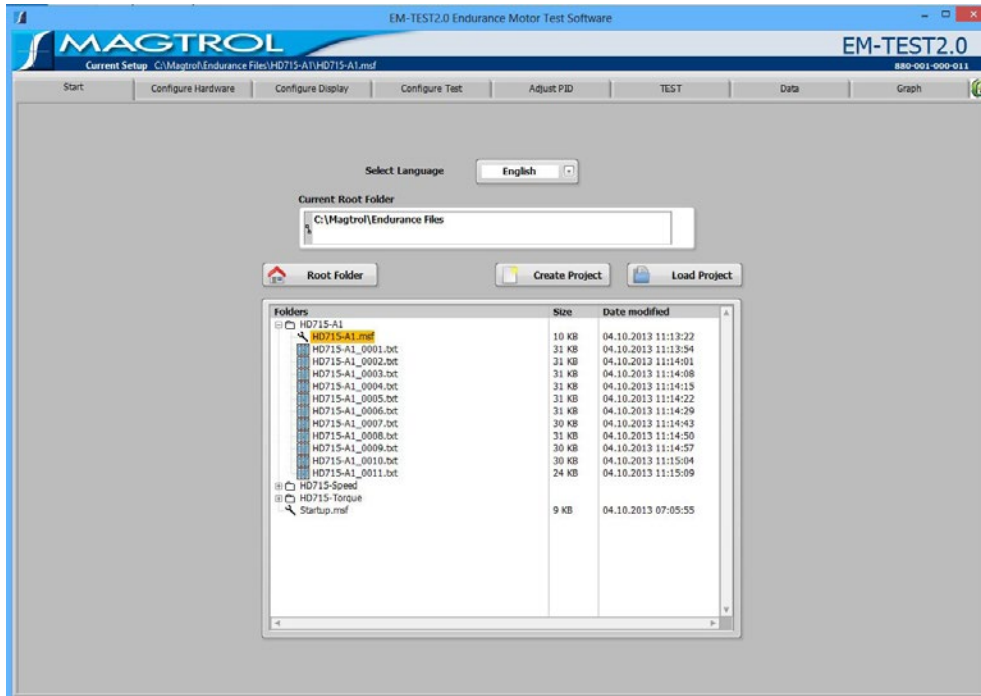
EM-TEST2.0 Endurance Motor Test Software

MAGTROL

Current Setup C:\Magtrol\Endurance Files\HD715-A1\HD715-A1.msf

EM-TEST2.0

880-001-000-011

Start | Configure Hardware | Configure Display | Configure Test | Adjust PID | TEST | Data | Graph

Select Language English

Current Root Folder

C:\Magtrol\Endurance Files

Root Folder

Create Project

Load Project

| Folders | Size | Date modified |
|---|---|---|
| HD715-A1 | | |
| HD715-A1.msf | 10 KB | 04.10.2013 11:13:22 |
| HD715-A1_0001.txt | 31 KB | 04.10.2013 11:13:54 |
| HD715-A1_0002.txt | 31 KB | 04.10.2013 11:14:01 |
| HD715-A1_0003.txt | 31 KB | 04.10.2013 11:14:08 |
| HD715-A1_0004.txt | 31 KB | 04.10.2013 11:14:15 |
| HD715-A1_0005.txt | 31 KB | 04.10.2013 11:14:22 |
| HD715-A1_0006.txt | 31 KB | 04.10.2013 11:14:29 |
| HD715-A1_0007.txt | 30 KB | 04.10.2013 11:14:43 |
| HD715-A1_0008.txt | 31 KB | 04.10.2013 11:14:50 |
| HD715-A1_0009.txt | 30 KB | 04.10.2013 11:14:57 |
| HD715-A1_0010.txt | 30 KB | 04.10.2013 11:15:04 |
| HD715-A1_0011.txt | 24 KB | 04.10.2013 11:15:09 |
| HD715-Speed | | |
| HD715-Torque | | |
| Startup.msf | 9 KB | 04.10.2013 07:05:55 |